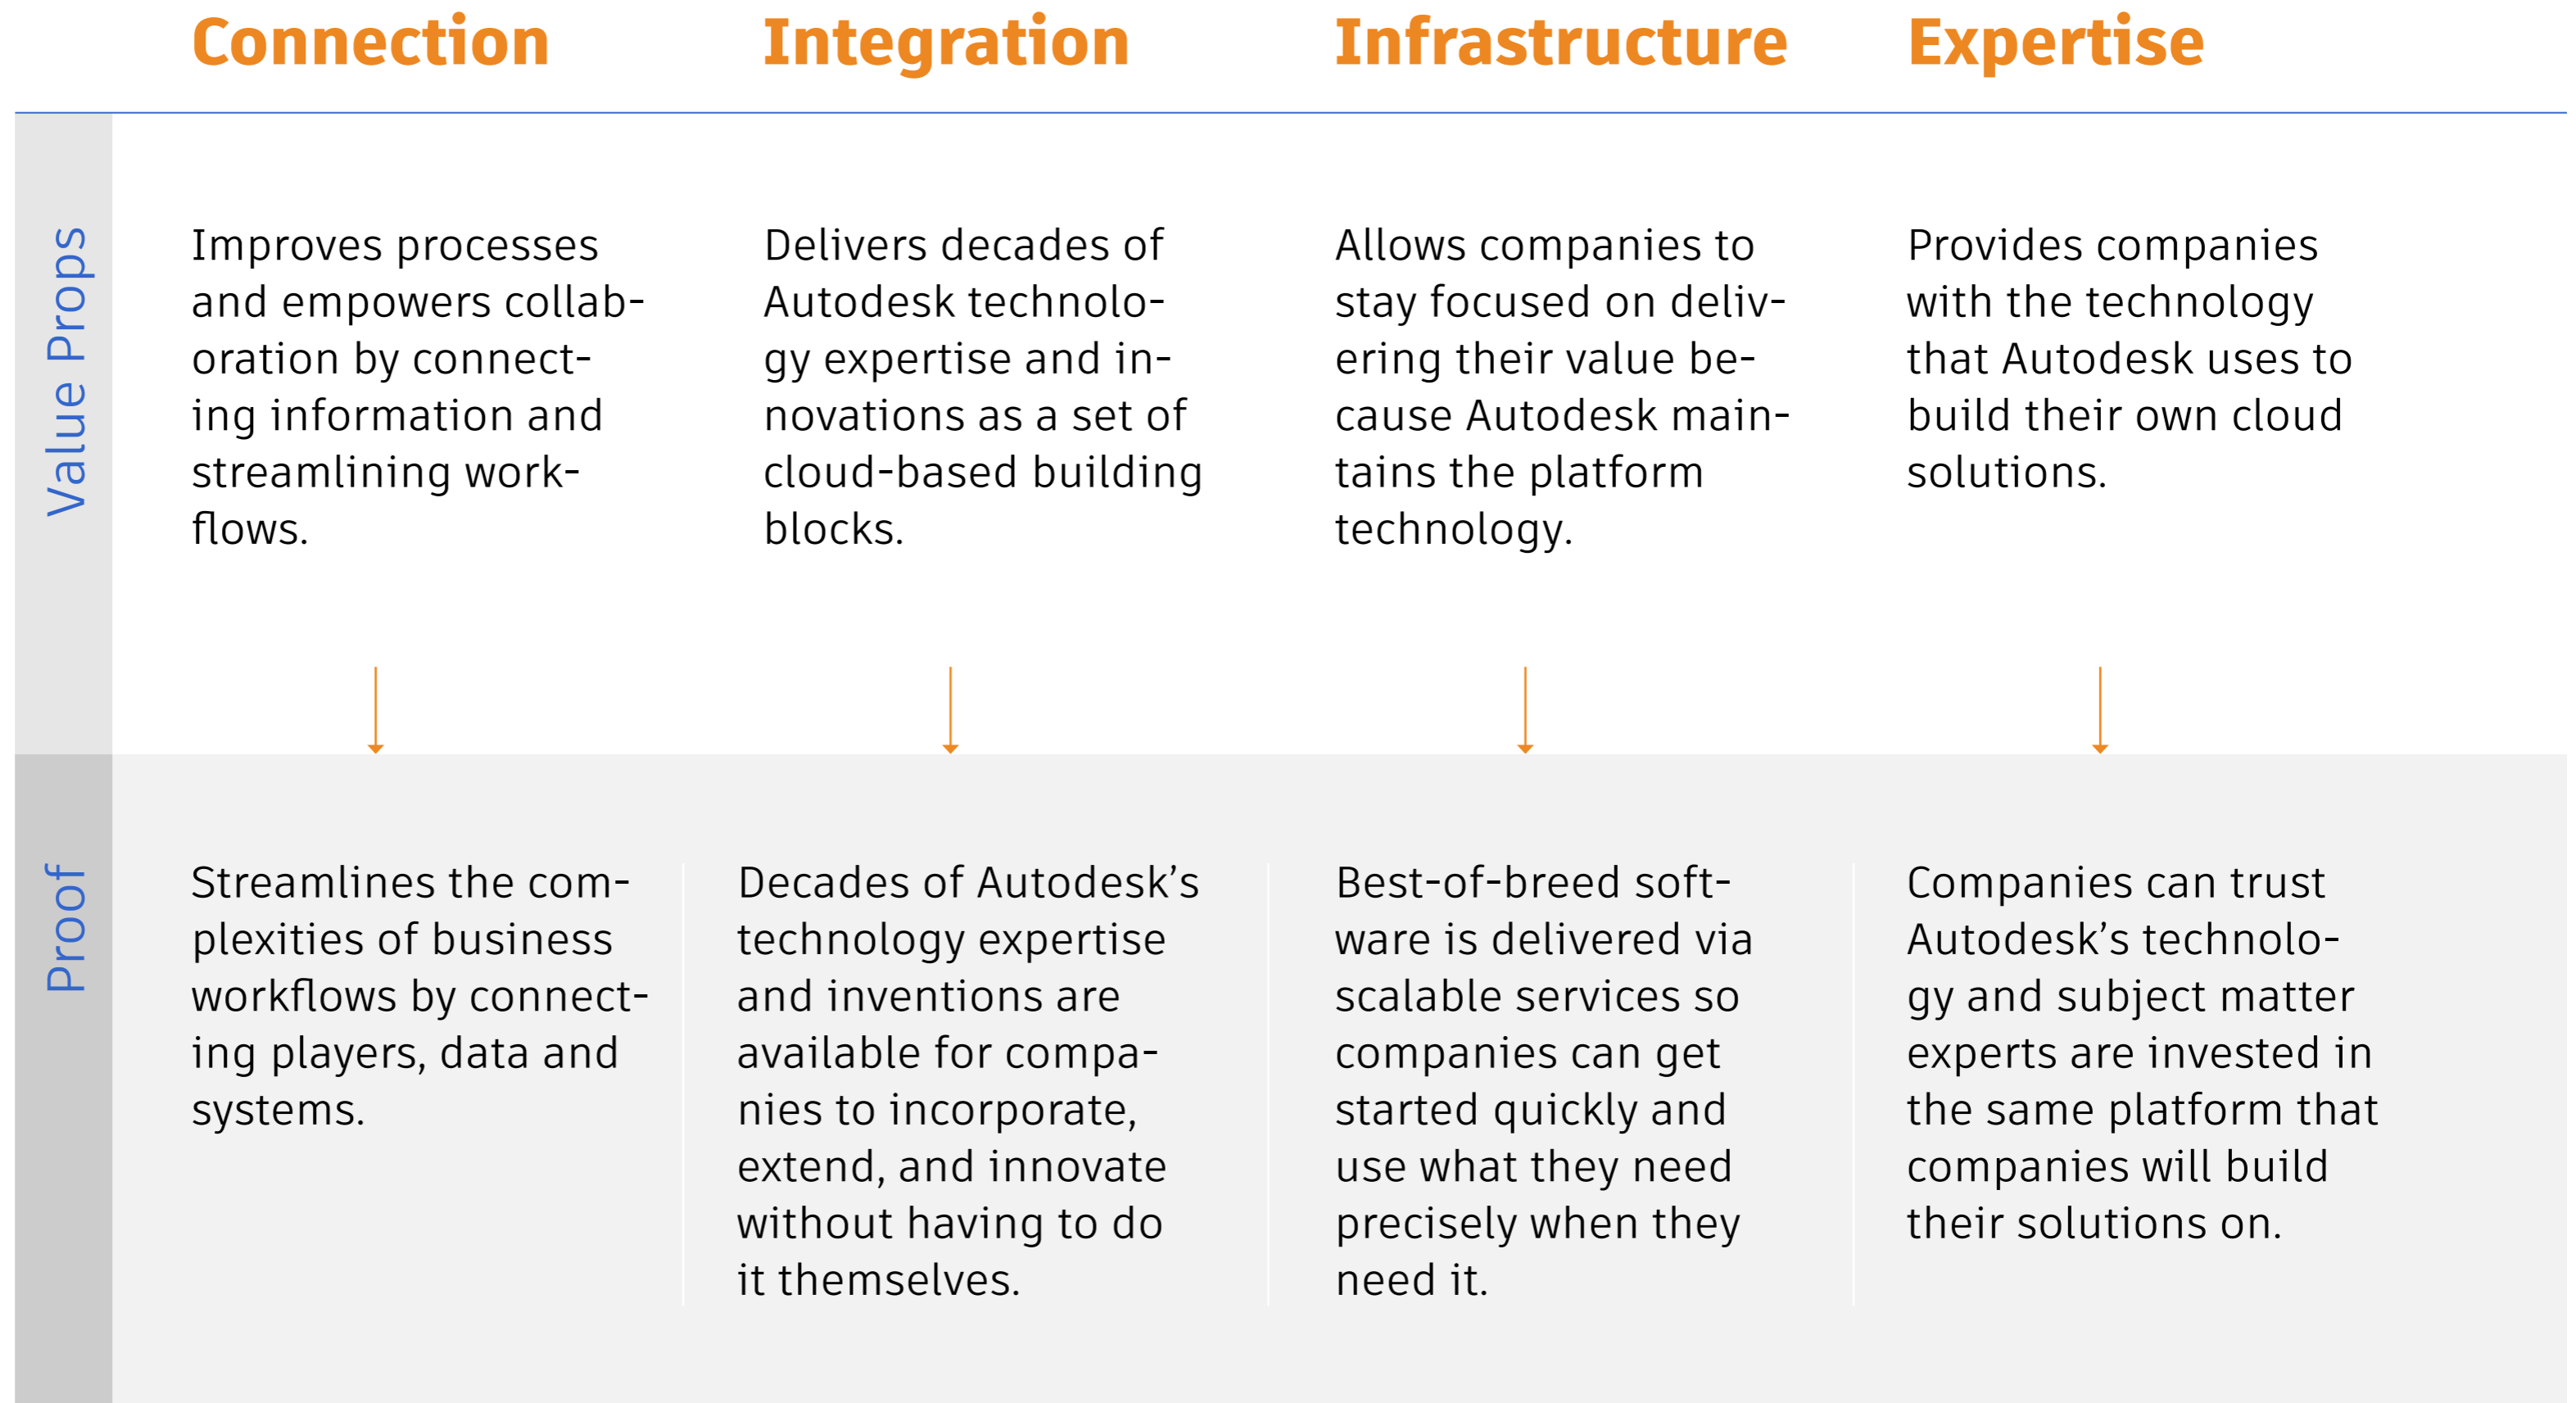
| | Connection | Integration | Infrastructure | Expertise |
|---|---|---|---|---|
| Value Props | Improves processes and empowers collaboration by connecting information and streamlining workflows. | Delivers decades of Autodesk technology expertise and innovations as a set of cloud-based building blocks. | Allows companies to stay focused on delivering their value because Autodesk maintains the platform technology. | Provides companies with the technology that Autodesk uses to build their own cloud solutions. |
| Proof | Streamlines the complexities of business workflows by connecting players, data and systems. | Decades of Autodesk's technology expertise and inventions are available for companies to incorporate, extend, and innovate without having to do it themselves. | Best-of-breed software is delivered via scalable services so companies can get started quickly and use what they need precisely when they need it. | Companies can trust Autodesk's technology and subject matter experts are invested in the same platform that companies will build their solutions on. |